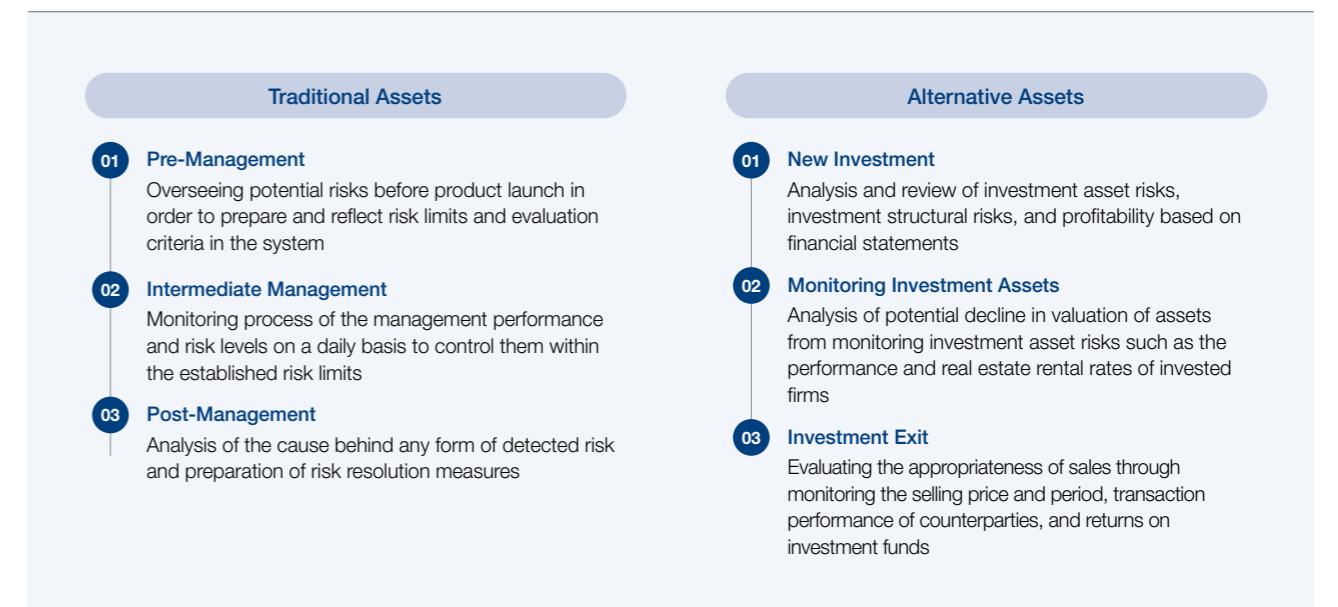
Traditional Assets

01 Pre-Management
Overseeing potential risks before product launch in order to prepare and reflect risk limits and evaluation criteria in the system

02 Intermediate Management
Monitoring process of the management performance and risk levels on a daily basis to control them within the established risk limits

03 Post-Management
Analysis of the cause behind any form of detected risk and preparation of risk resolution measures

Alternative Assets

01 New Investment
Analysis and review of investment asset risks, investment structural risks, and profitability based on financial statements

02 Monitoring Investment Assets
Analysis of potential decline in valuation of assets from monitoring investment asset risks such as the performance and real estate rental rates of invested firms

03 Investment Exit
Evaluating the appropriateness of sales through monitoring the selling price and period, transaction performance of counterparties, and returns on investment funds